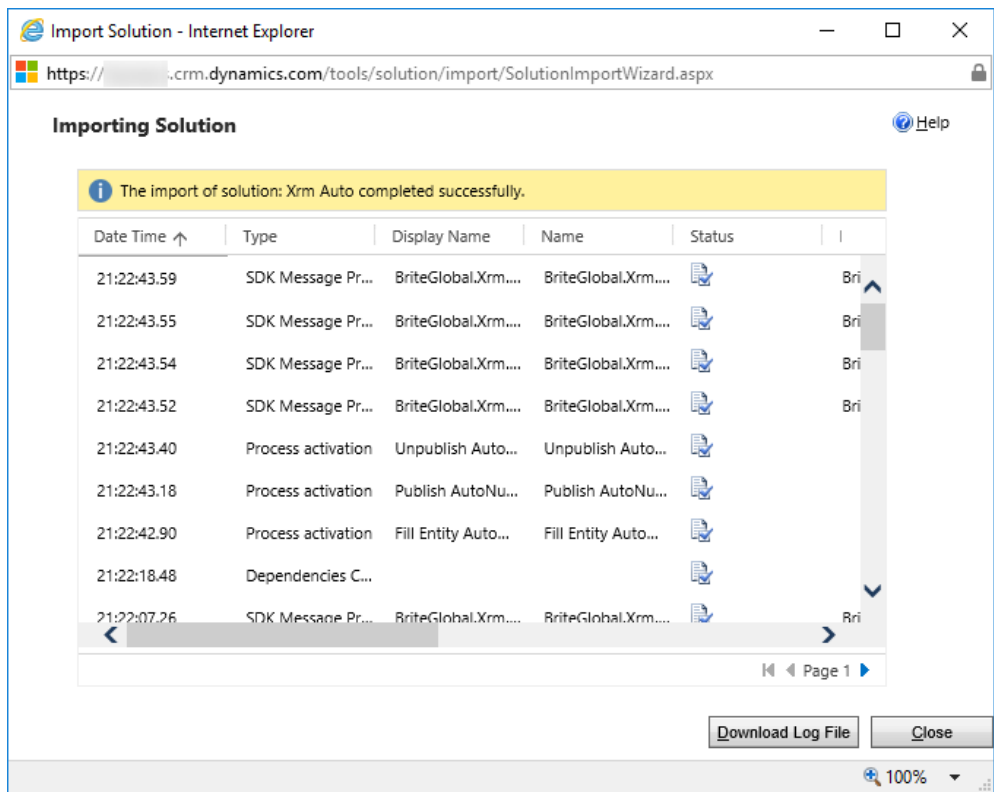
Import Solution - Internet Explorer

https://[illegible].crm.dynamics.com/tools/solution/import/SolutionImportWizard.aspx

Importing Solution

Help

The import of solution: Xrm Auto completed successfully.

| Date Time ↑ | Type | Display Name | Name | Status | I |
|---|---|---|---|---|---|
| 21:22:43.59 | SDK Message Pr... | BriteGlobal.Xrm.... | BriteGlobal.Xrm.... | | Bri |
| 21:22:43.55 | SDK Message Pr... | BriteGlobal.Xrm.... | BriteGlobal.Xrm.... | | Bri |
| 21:22:43.54 | SDK Message Pr... | BriteGlobal.Xrm.... | BriteGlobal.Xrm.... | | Bri |
| 21:22:43.52 | SDK Message Pr... | BriteGlobal.Xrm.... | BriteGlobal.Xrm.... | | Bri |
| 21:22:43.40 | Process activation | Unpublish Auto... | Unpublish Auto... | | |
| 21:22:43.18 | Process activation | Publish AutoNu... | Publish AutoNu... | | |
| 21:22:42.90 | Process activation | Fill Entity Auto... | Fill Entity Auto... | | |
| 21:22:18.48 | Dependencies C... | | | | |
| 21:22:07.26 | SDK Message Pr... | BriteGlobal.Xrm.... | BriteGlobal.Xrm.... | | Bri |

Page 1

Download Log File

Close

100%